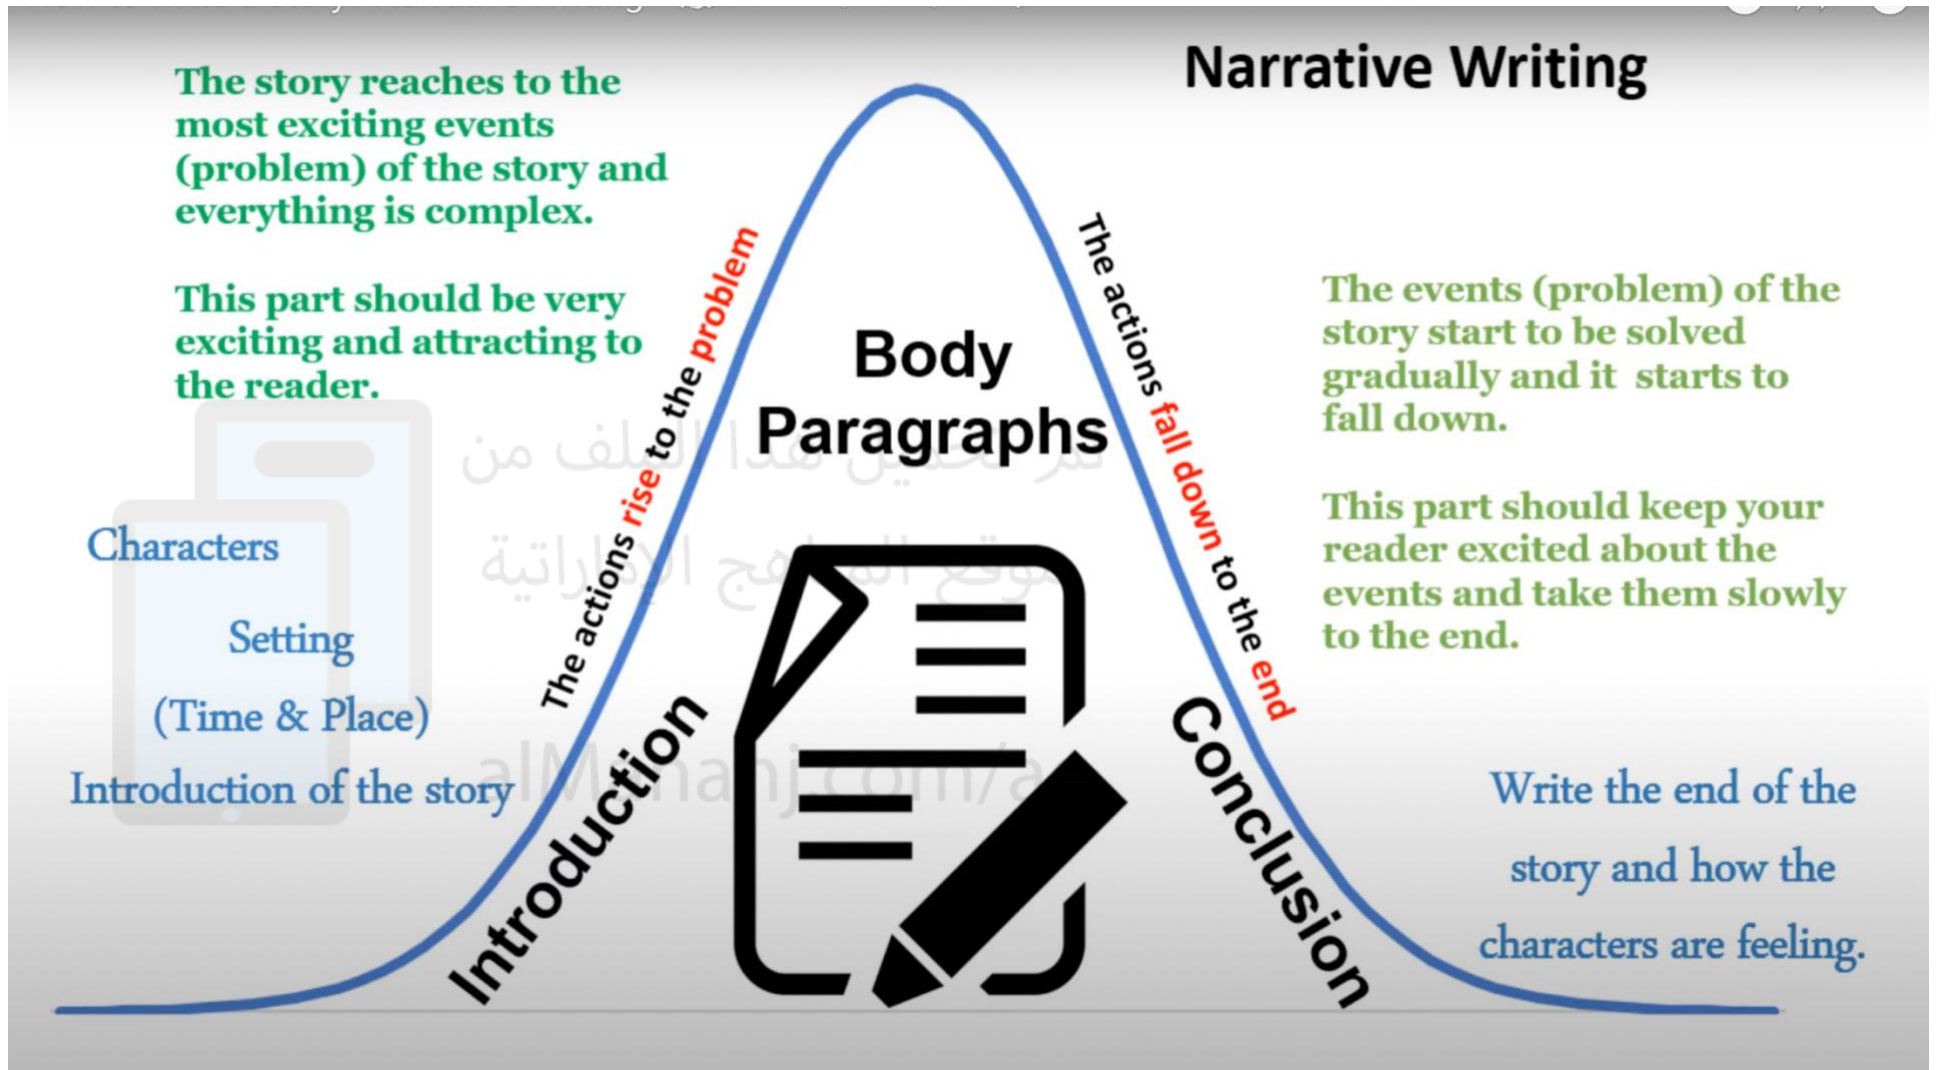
Narrative Writing

The story reaches to the most exciting events (problem) of the story and everything is complex.

This part should be very exciting and attracting to the reader.

The actions rise to the problem

Body Paragraphs

The actions fall down to the end

The events (problem) of the story start to be solved gradually and it starts to fall down.

This part should keep your reader excited about the events and take them slowly to the end.

Characters

Setting

(Time & Place)

Introduction of the story

Introduction

Conclusion

Write the end of the story and how the characters are feeling.

تم تحميل هذا الملف من
موقع المناهج الإماراتية
almanahj.com/ae